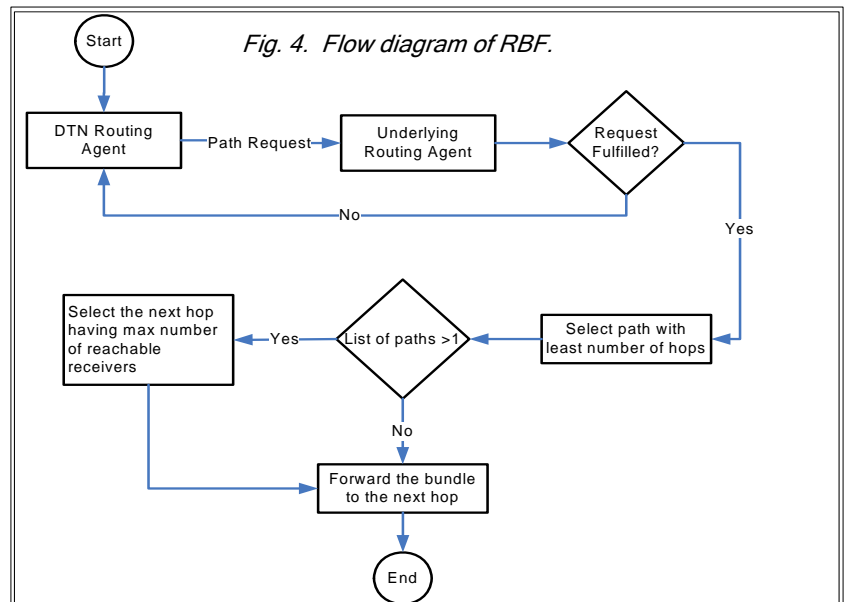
Fig. 4. Flow diagram of RBF.

Start

DTN Routing Agent

Path Request

Underlying Routing Agent

Request Fulfilled?

No

Yes

Select path with least number of hops

List of paths >1

Yes

Select the next hop having max number of reachable receivers

No

Forward the bundle to the next hop

End